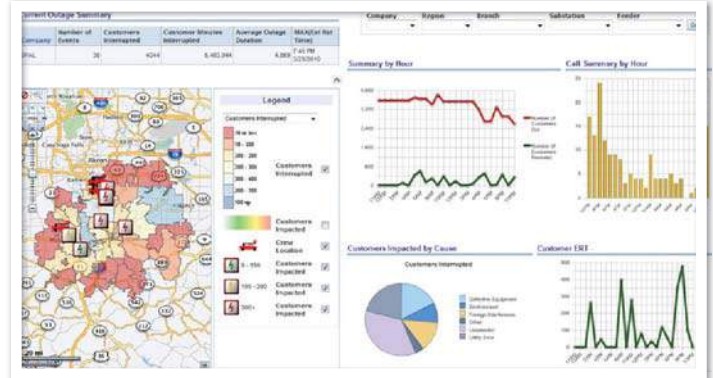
Current Outage Summary

| Company | Number of Events | Customers Interrupted | Customer Minutes Interrupted | Average Outage Duration | MAX(Est Rst Time) |
|---|---|---|---|---|---|
| TOTAL | 38 | 4244 | 6,482,344 | 4,869 | 7:45 PM 12/3/2010 |

Company Region Branch Substation Feeder

Legend

Customers Interrupted

Customers Interrupted

Customers Impacted

Crew Location

5 - 100 Customers Impacted

100 - 200 Customers Impacted

300+ Customers Impacted

Summary by Hour

Number of Customers Out

Number of Customers Restored

Call Summary by Hour

Customers Impacted by Cause

Customers Interrupted

Defective Equipment

Environment

Foreign Interference

Other

Unidentified

Utility Error

Customer ERT